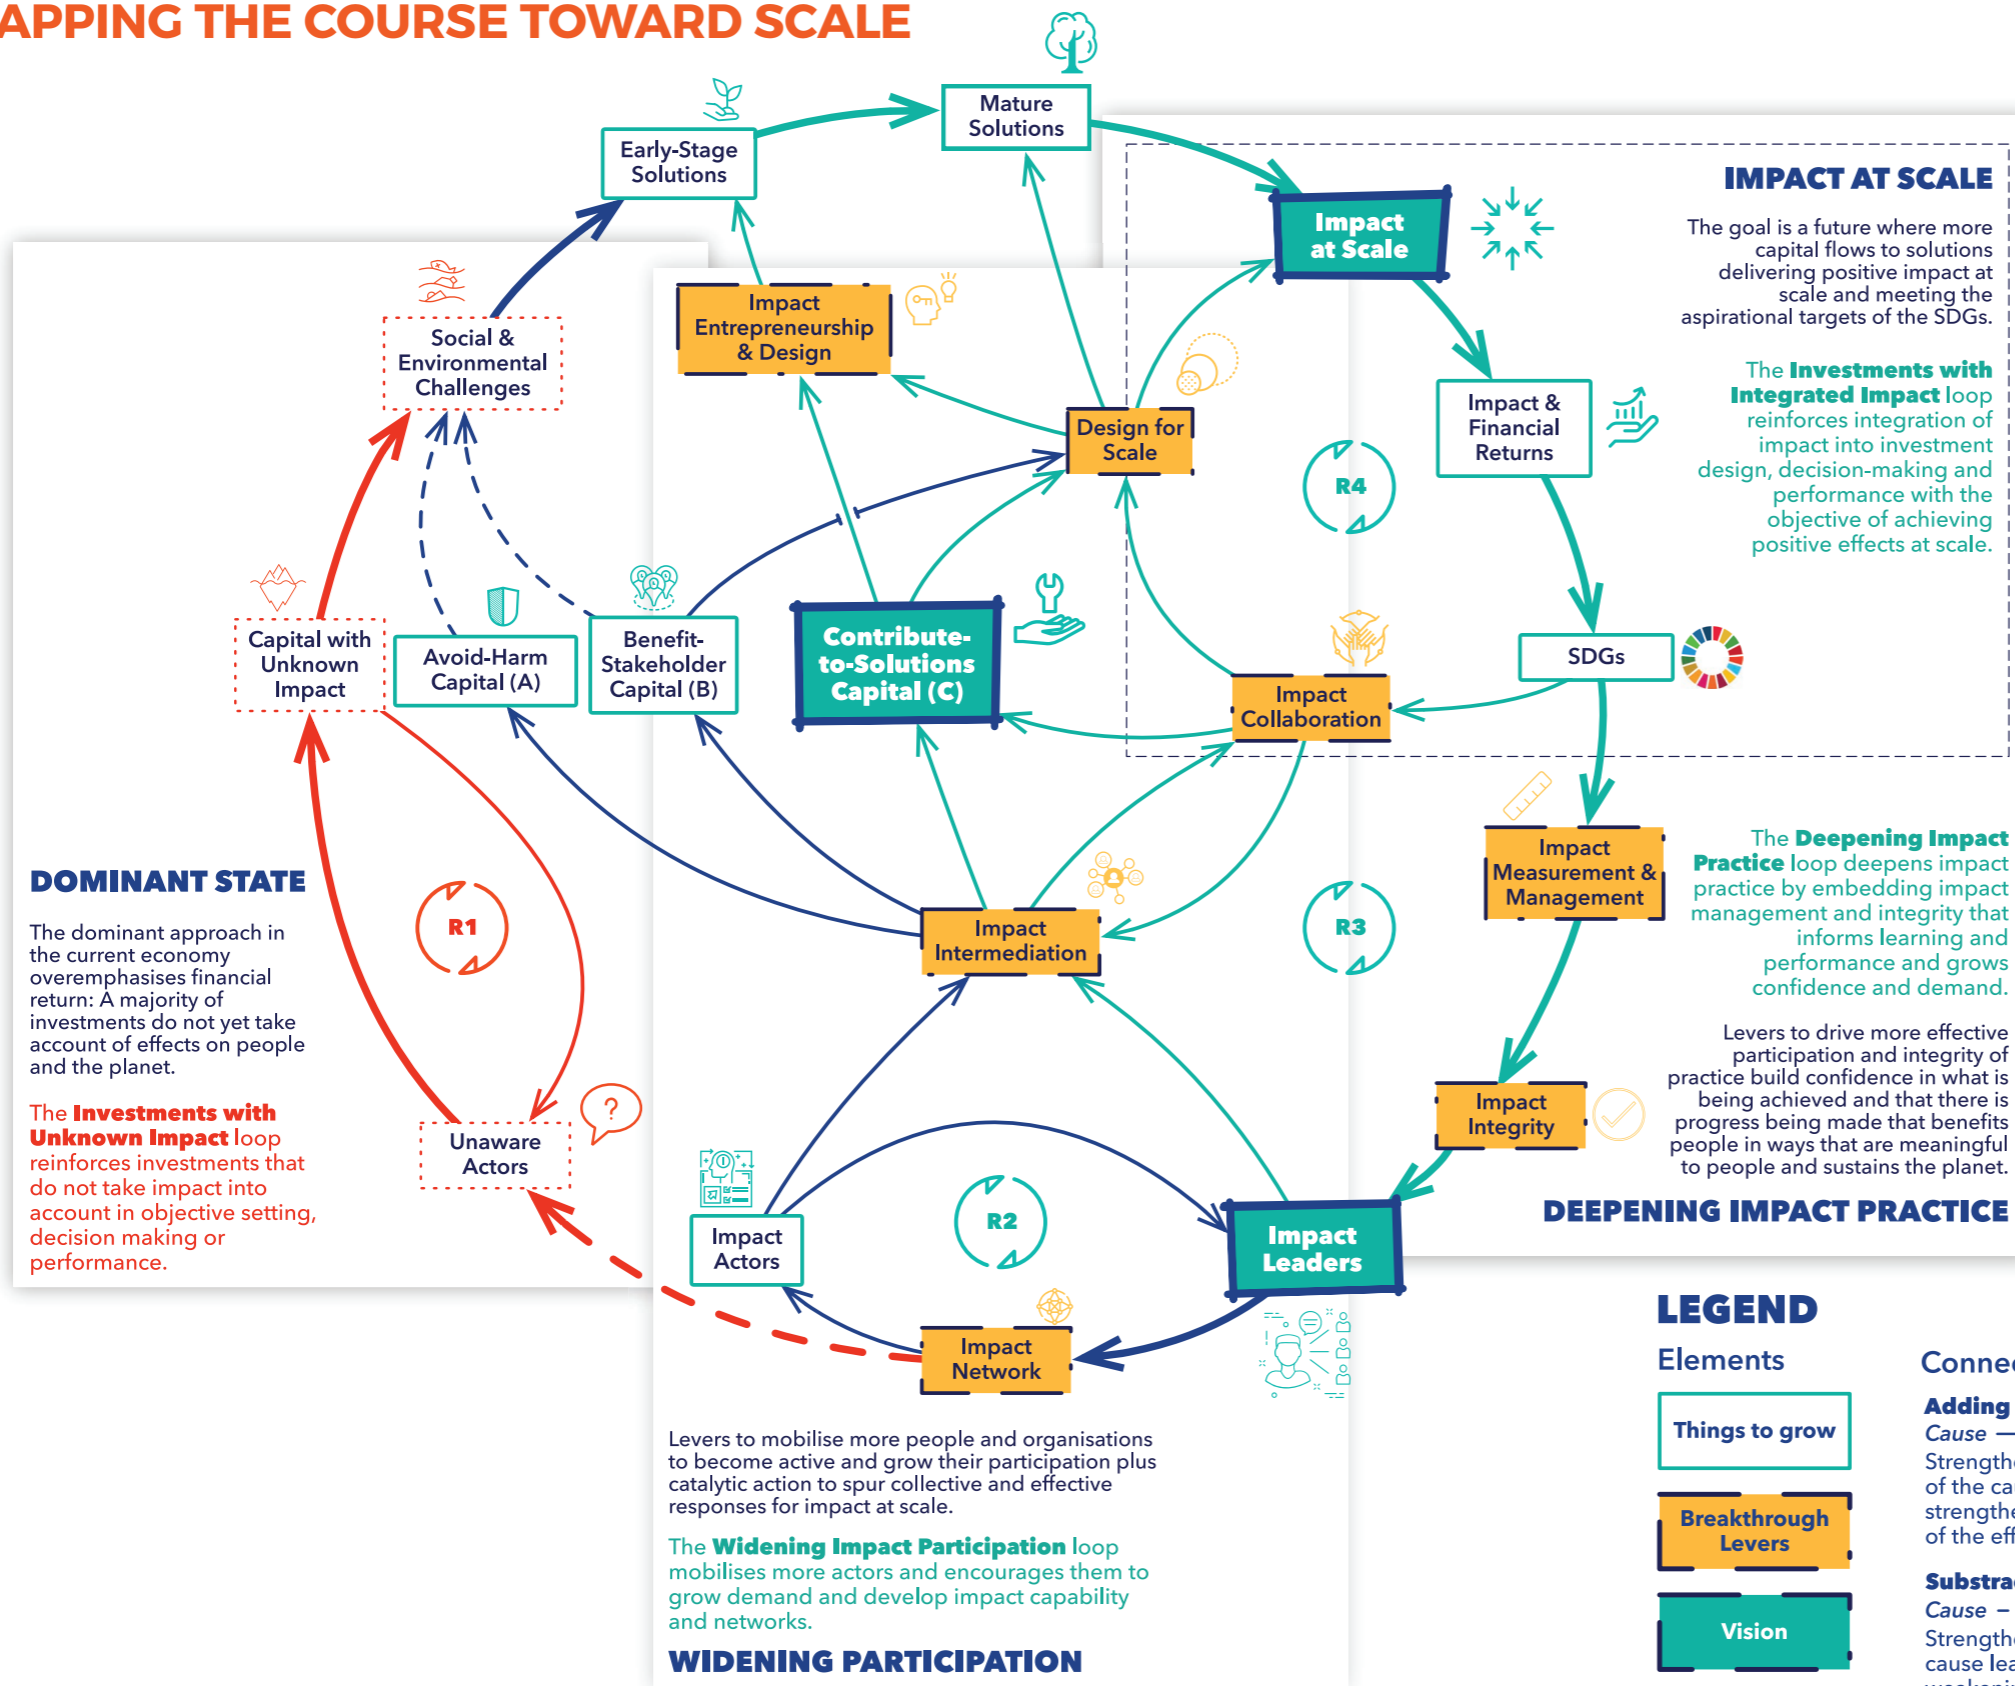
APPING THE COURSE TOWARD SCALE

Mature Solutions

Early-Stage Solutions

IMPACT AT SCALE

The goal is a future where more capital flows to solutions delivering positive impact at scale and meeting the aspirational targets of the SDGs.

The **Investments with Integrated Impact** loop reinforces integration of impact into investment design, decision-making and performance with the objective of achieving positive effects at scale.

Impact at Scale

Impact Entrepreneurship & Design

Social & Environmental Challenges

Design for Scale

Impact & Financial Returns

R4

Contribute-to-Solutions Capital (C)

Capital with Unknown Impact

Avoid-Harm Capital (A)

Benefit-Stakeholder Capital (B)

SDGs

Impact Collaboration

Impact Measurement & Management

The **Deepening Impact Practice** loop deepens impact practice by embedding impact management and integrity that informs learning and performance and grows confidence and demand.

DOMINANT STATE

The dominant approach in the current economy overemphasises financial return: A majority of investments do not yet take account of effects on people and the planet.

R1

Impact Intermediation

R3

Levers to drive more effective participation and integrity of practice build confidence in what is being achieved and that there is progress being made that benefits people in ways that are meaningful to people and sustains the planet.

The **Investments with Unknown Impact** loop reinforces investments that do not take impact into account in objective setting, decision making or performance.

Unaware Actors

?

Impact Integrity

DEEPENING IMPACT PRACTICE

Impact Actors

R2

Impact Leaders

Impact Network

LEGEND

Elements

Conne

Things to grow

Adding

Cause —

Strengthe of the ca strengthe of the eff

Breakthrough Levers

Substra

Cause –

Strengthe cause lea

Vision

Levers to mobilise more people and organisations to become active and grow their participation plus catalytic action to spur collective and effective responses for impact at scale.

The **Widening Impact Participation** loop mobilises more actors and encourages them to grow demand and develop impact capability and networks.

WIDENING PARTICIPATION